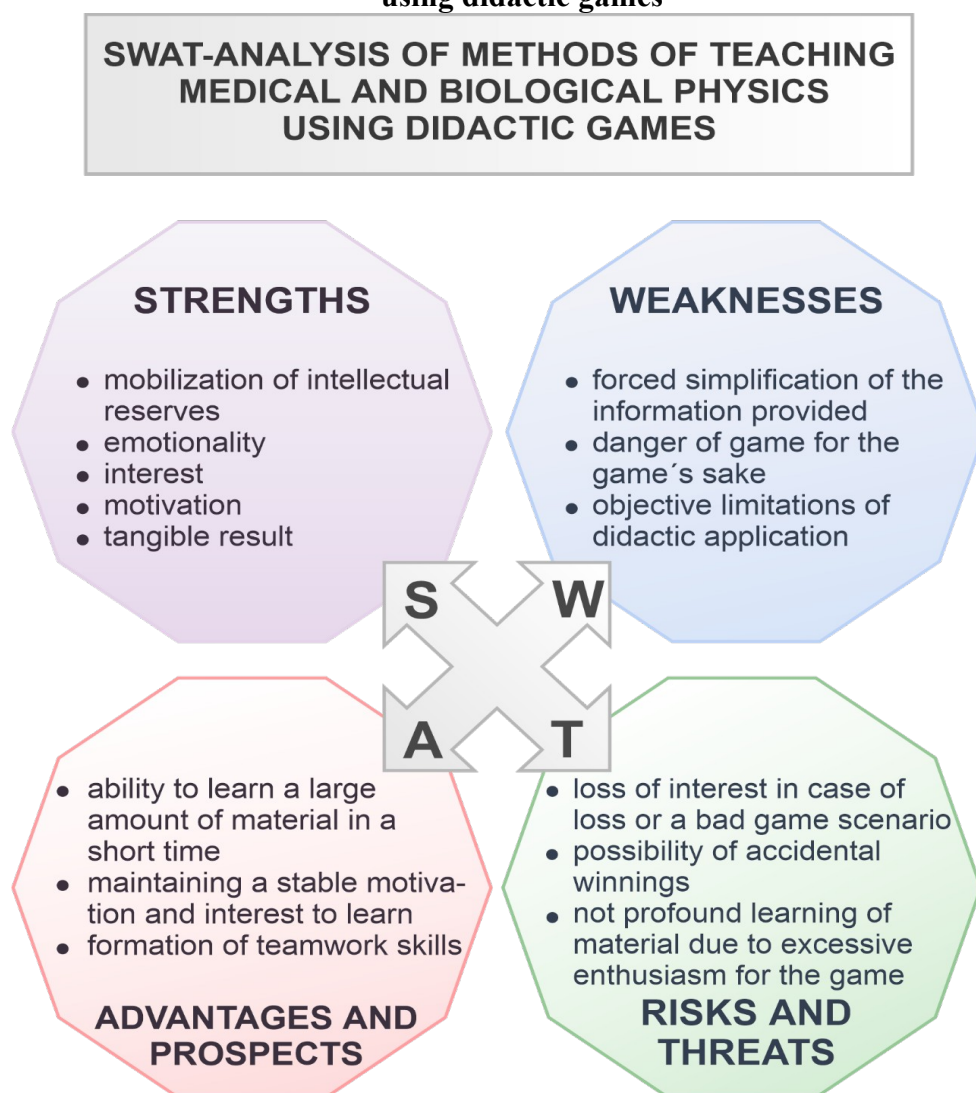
using didactic games

SWAT-ANALYSIS OF METHODS OF TEACHING MEDICAL AND BIOLOGICAL PHYSICS USING DIDACTIC GAMES

STRENGTHS

- mobilization of intellectual reserves
- emotionality
- interest
- motivation
- tangible result

WEAKNESSES

- forced simplification of the information provided
- danger of game for the game´s sake
- objective limitations of didactic application

S

W

A

T

- ability to learn a large amount of material in a short time
- maintaining a stable motivation and interest to learn
- formation of teamwork skills

ADVANTAGES AND PROSPECTS

- loss of interest in case of loss or a bad game scenario
- possibility of accidental winnings
- not profound learning of material due to excessive enthusiasm for the game

RISKS AND THREATS